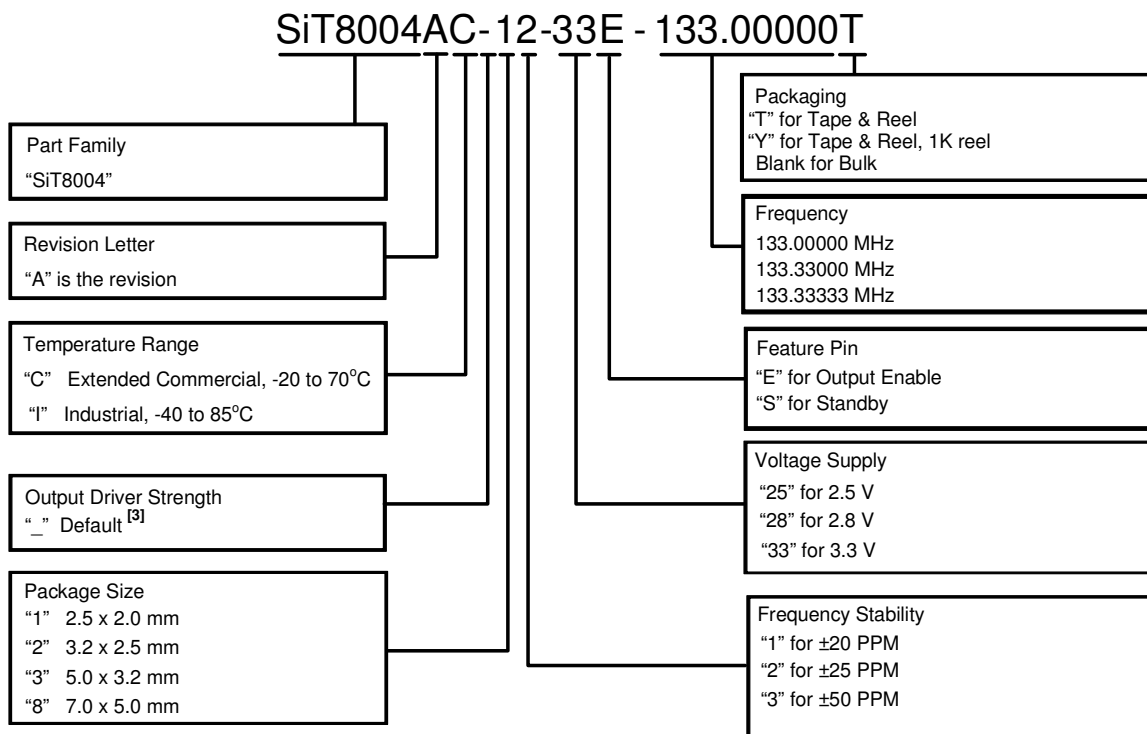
SiT8004AC-12-33E - 133.00000T

Part Family
"SiT8004"

Revision Letter
"A" is the revision

Temperature Range
"C" Extended Commercial, -20 to 70$^{o}$C
"I" Industrial, -40 to 85$^{o}$C

Output Driver Strength
"_" Default $^{[3]}$

Package Size
"1" 2.5 x 2.0 mm
"2" 3.2 x 2.5 mm
"3" 5.0 x 3.2 mm
"8" 7.0 x 5.0 mm

Packaging
"T" for Tape & Reel
"Y" for Tape & Reel, 1K reel
Blank for Bulk

Frequency
133.00000 MHz
133.33000 MHz
133.33333 MHz

Feature Pin
"E" for Output Enable
"S" for Standby

Voltage Supply
"25" for 2.5 V
"28" for 2.8 V
"33" for 3.3 V

Frequency Stability
"1" for ±20 PPM
"2" for ±25 PPM
"3" for ±50 PPM